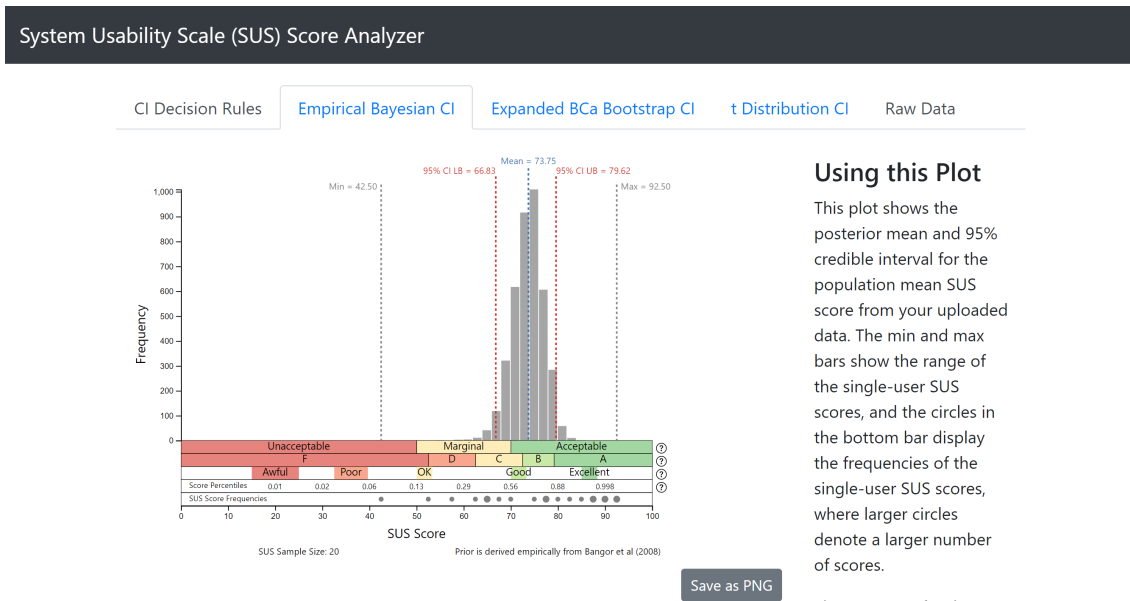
System Usability Scale (SUS) Score Analyzer

CI Decision Rules | Empirical Bayesian CI | Expanded BCa Bootstrap CI | t Distribution CI | Raw Data

Mean = 73.75
95% CI LB = 66.83
95% CI UB = 79.62
Min = 42.50
Max = 92.50

1,000
900
800
700
600
500
400
300
200
100
0

Frequency

Unacceptable | Marginal | Acceptable ?
F | D | C | B | A ?
Awful | Poor | OK | Good | Excellent ?
Score Percentiles 0.01 0.02 0.06 0.13 0.29 0.56 0.88 0.998 ?
SUS Score Frequencies

0 10 20 30 40 50 60 70 80 90 100
SUS Score

SUS Sample Size: 20
Prior is derived empirically from Bangor et al (2008)

Using this Plot

This plot shows the posterior mean and 95% credible interval for the population mean SUS score from your uploaded data. The min and max bars show the range of the single-user SUS scores, and the circles in the bottom bar display the frequencies of the single-user SUS scores, where larger circles denote a larger number of scores.

Save as PNG